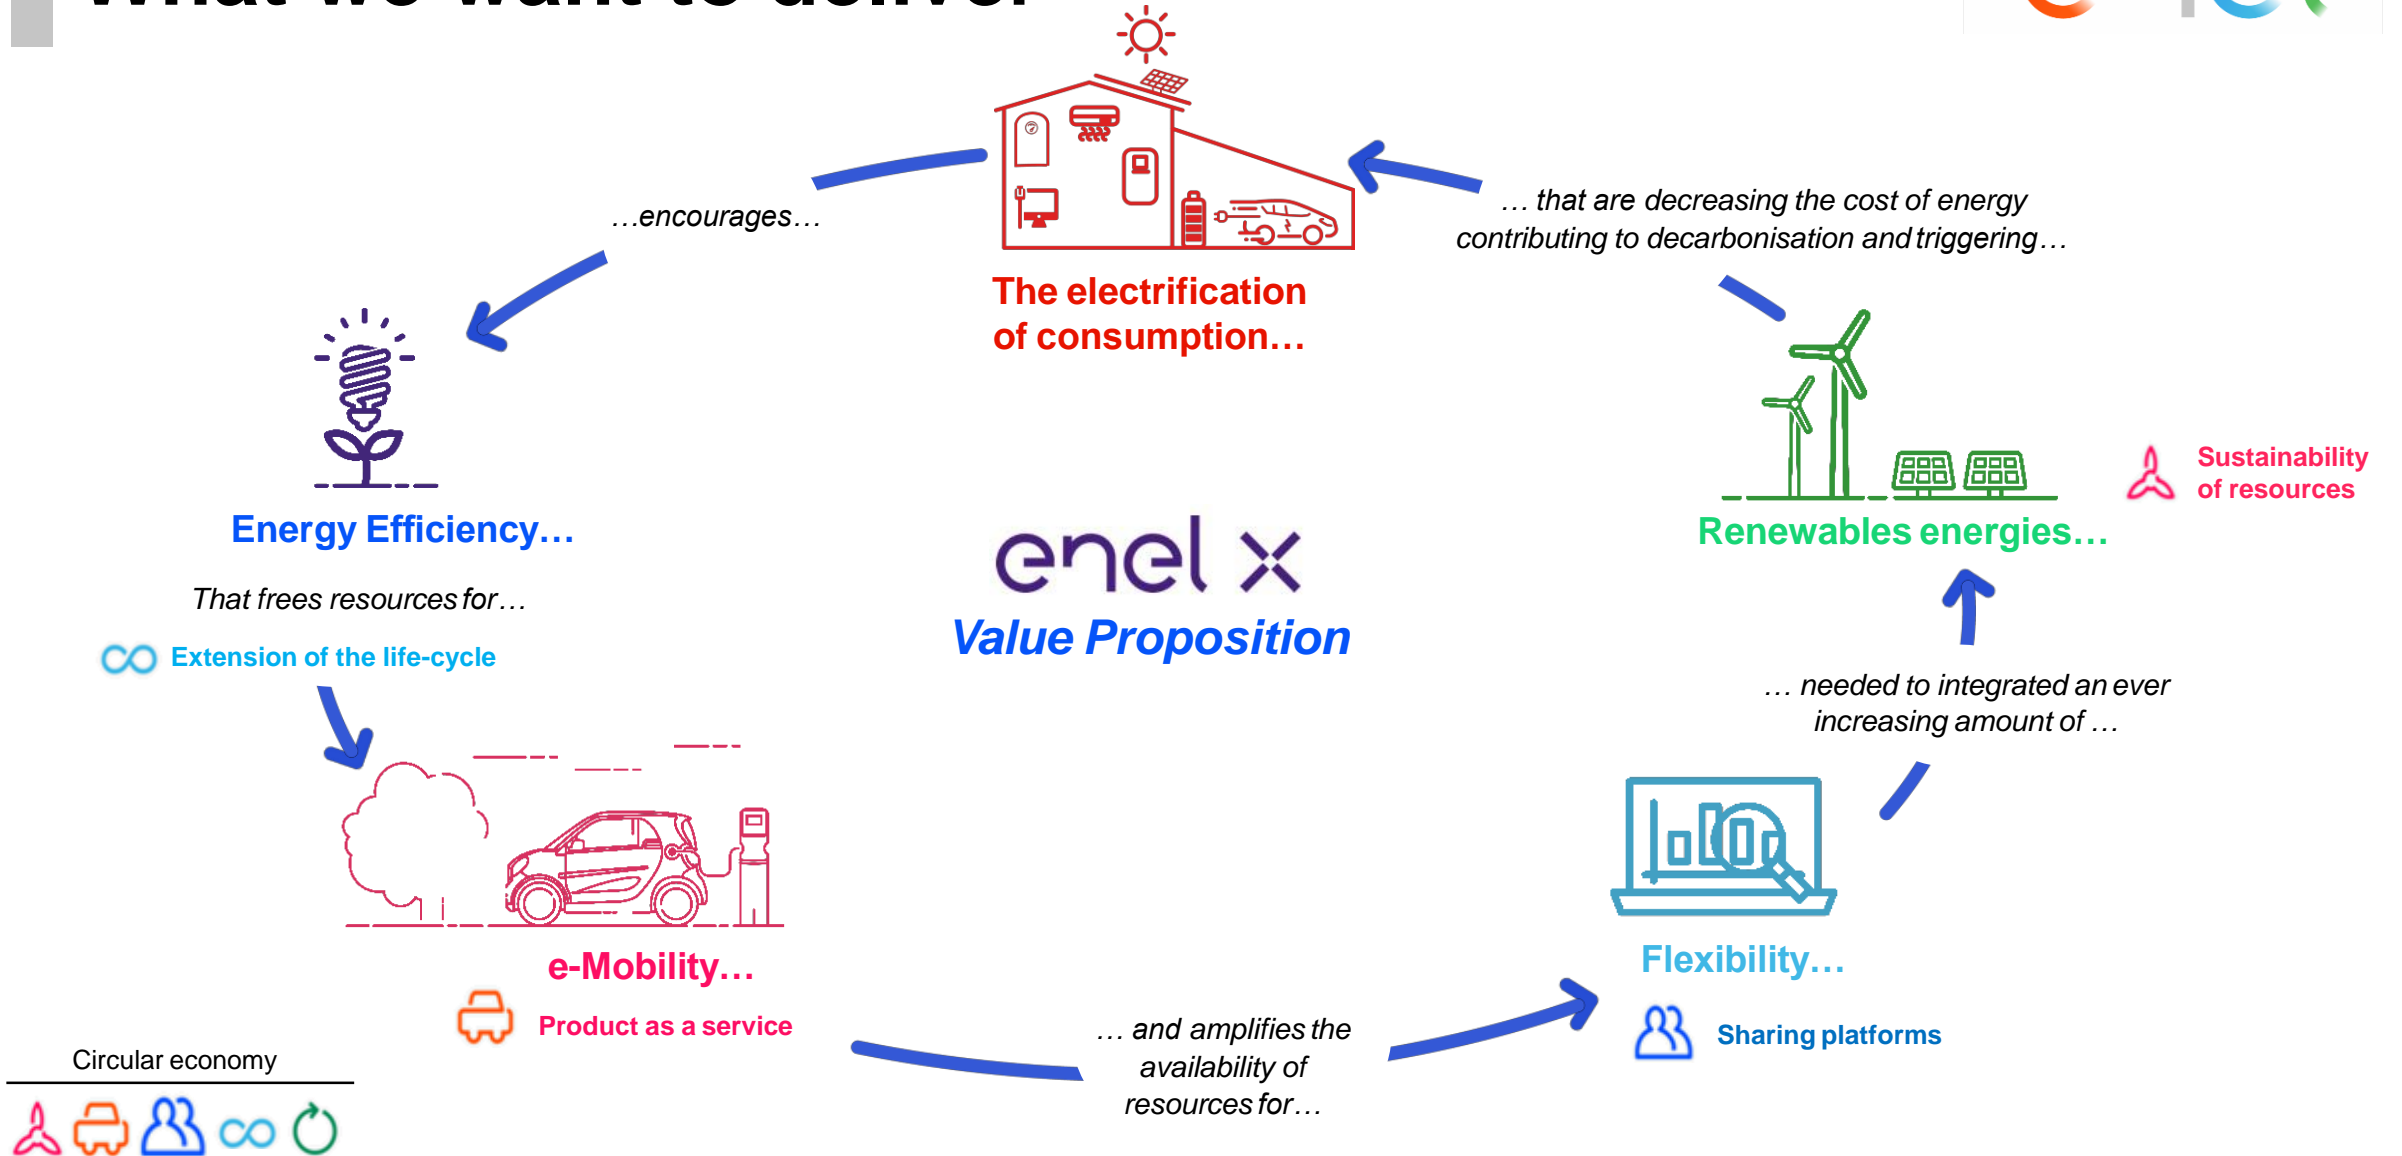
The electrification of consumption…

…encourages…

… that are decreasing the cost of energy contributing to decarbonisation and triggering…

Energy Efficiency…

That frees resources for…

Extension of the life-cycle

enel x

Value Proposition

Renewables energies…

Sustainability of resources

… needed to integrated an ever increasing amount of …

Flexibility…

Sharing platforms

e-Mobility…

Product as a service

… and amplifies the availability of resources for…

Circular economy